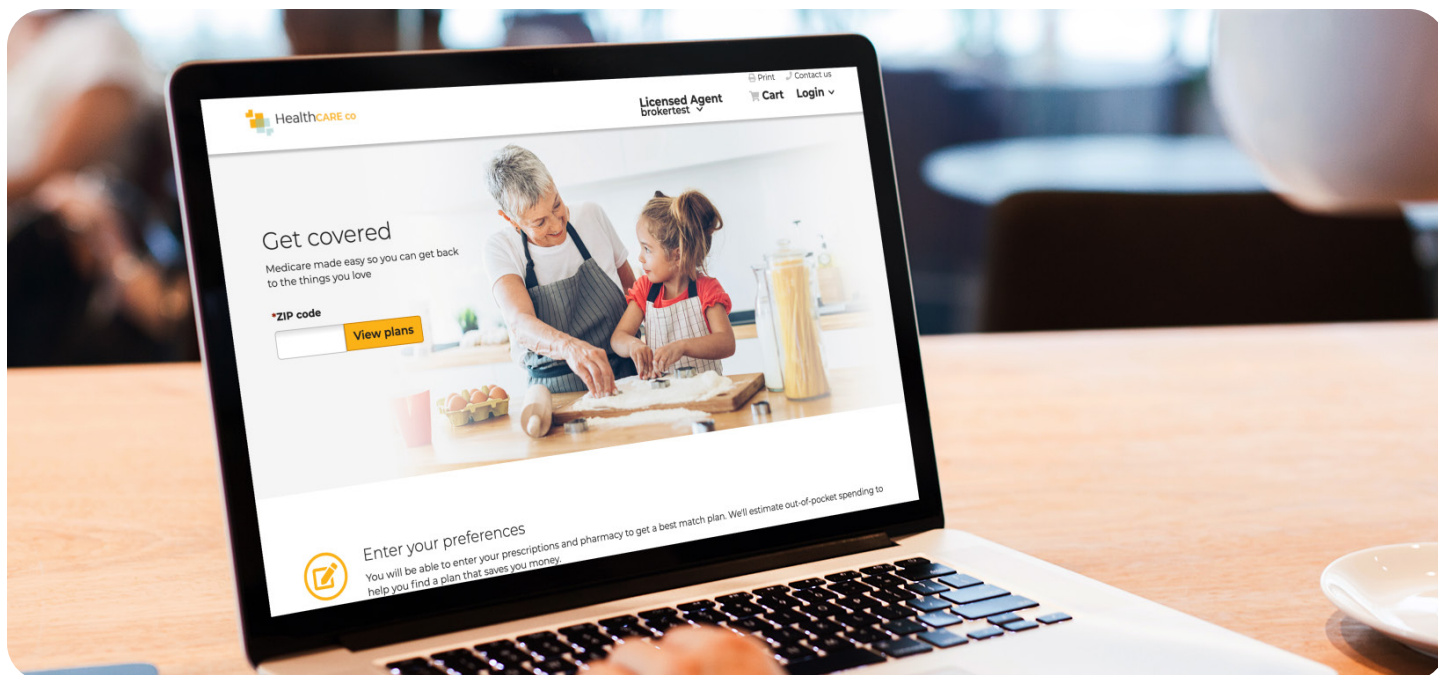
Print Contact us

HealthCARE co

Licensed Agent
brokertest

Cart Login

Get covered

Medicare made easy so you can get back to the things you love

*ZIP code

View plans

Enter your preferences

You will be able to enter your prescriptions and pharmacy to get a best match plan. We'll estimate out-of-pocket spending to help you find a plan that saves you money.